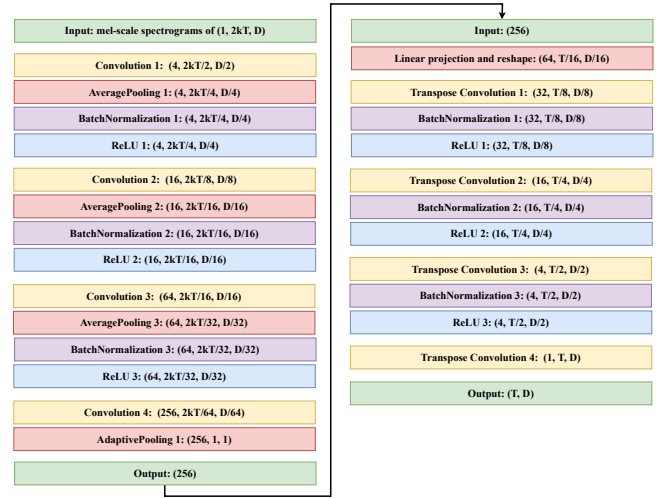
Input: mel-scale spectrograms of (1, 2kT, D)

Convolution 1: (4, 2kT/2, D/2)

AveragePooling 1: (4, 2kT/4, D/4)

BatchNormalization 1: (4, 2kT/4, D/4)

ReLU 1: (4, 2kT/4, D/4)

Convolution 2: (16, 2kT/8, D/8)

AveragePooling 2: (16, 2kT/16, D/16)

BatchNormalization 2: (16, 2kT/16, D/16)

ReLU 2: (16, 2kT/16, D/16)

Convolution 3: (64, 2kT/16, D/16)

AveragePooling 3: (64, 2kT/32, D/32)

BatchNormalization 3: (64, 2kT/32, D/32)

ReLU 3: (64, 2kT/32, D/32)

Convolution 4: (256, 2kT/64, D/64)

AdaptivePooling 1: (256, 1, 1)

Output: (256)

Input: (256)

Linear projection and reshape: (64, T/16, D/16)

Transpose Convolution 1: (32, T/8, D/8)

BatchNormalization 1: (32, T/8, D/8)

ReLU 1: (32, T/8, D/8)

Transpose Convolution 2: (16, T/4, D/4)

BatchNormalization 2: (16, T/4, D/4)

ReLU 2: (16, T/4, D/4)

Transpose Convolution 3: (4, T/2, D/2)

BatchNormalization 3: (4, T/2, D/2)

ReLU 3: (4, T/2, D/2)

Transpose Convolution 4: (1, T, D)

Output: (T, D)